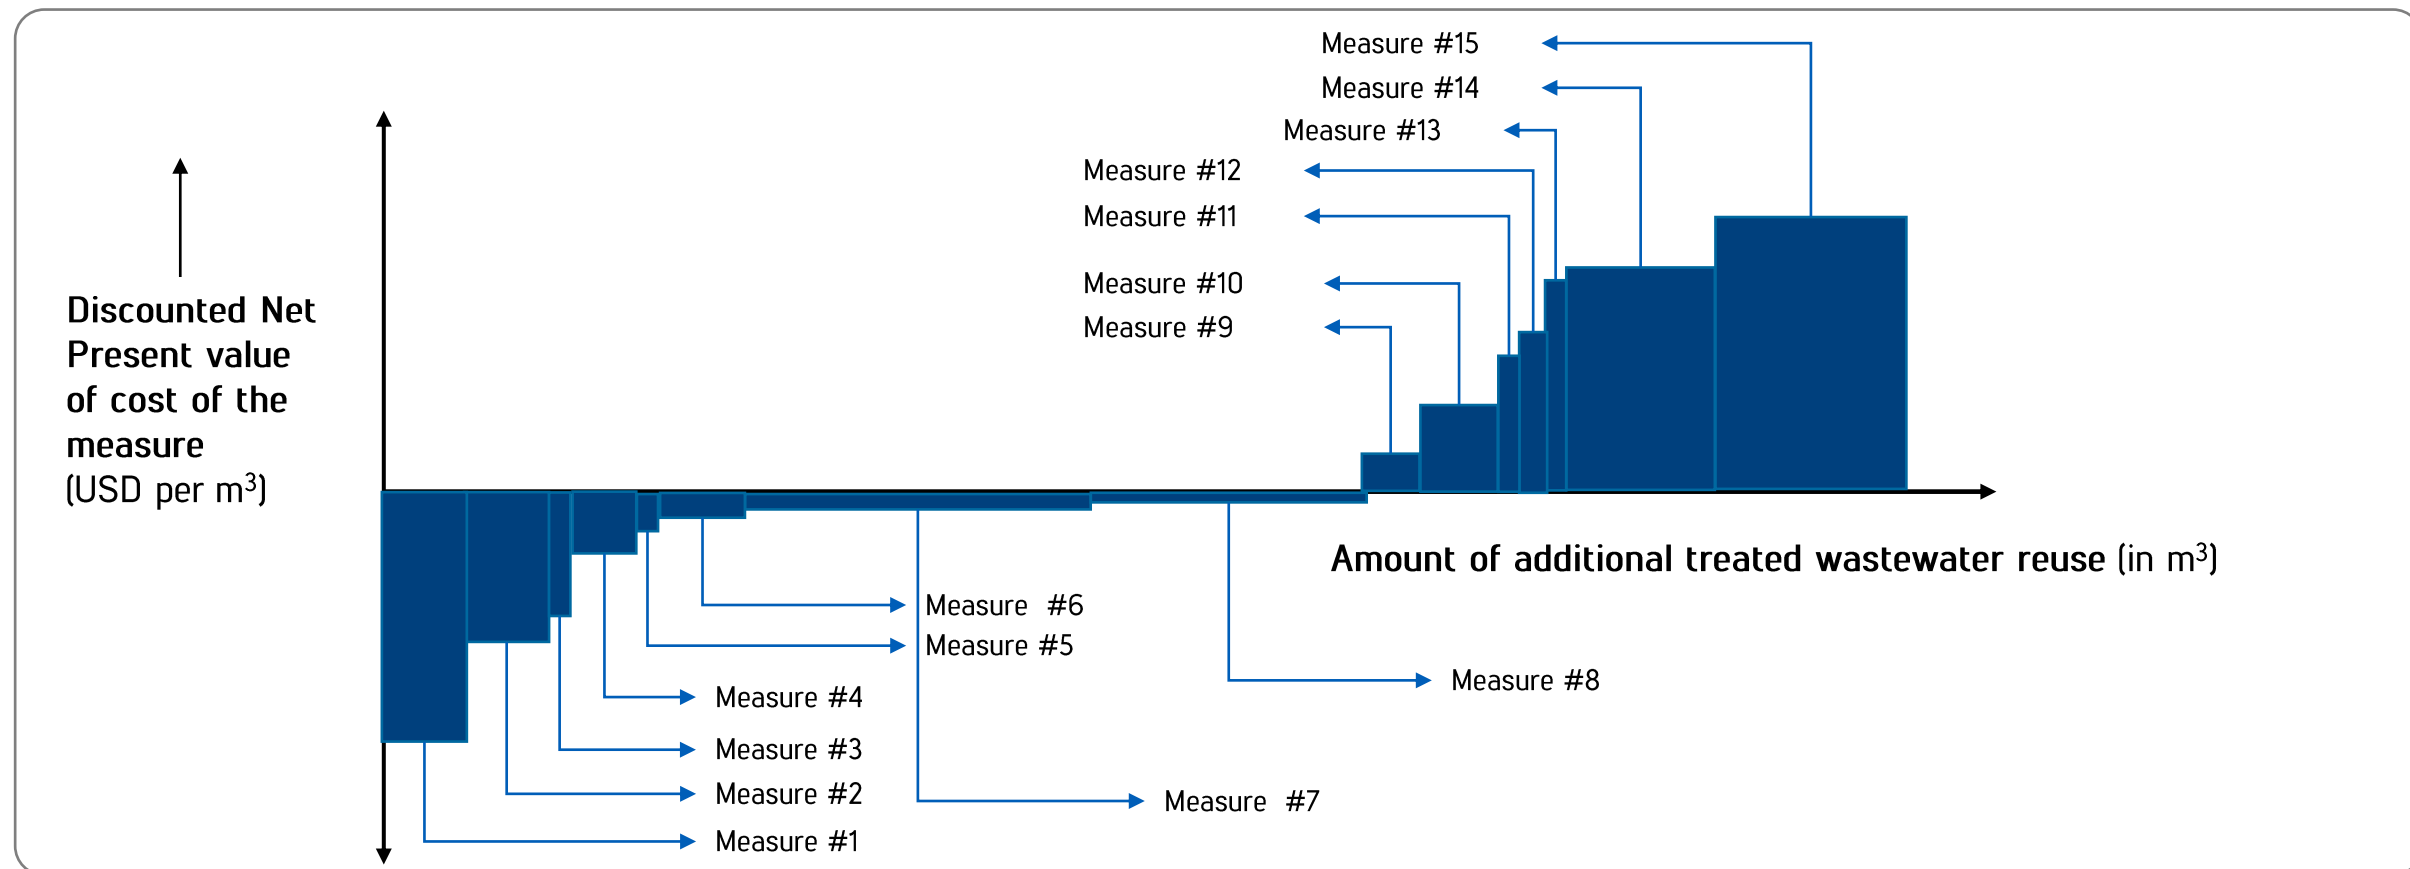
Discounted Net Present value of cost of the measure (USD per m$^3$)

Measure #15
Measure #14
Measure #13
Measure #12
Measure #11
Measure #10
Measure #9

Amount of additional treated wastewater reuse (in m$^3$)

Measure #6
Measure #5
Measure #8
Measure #4
Measure #3
Measure #2
Measure #7
Measure #1